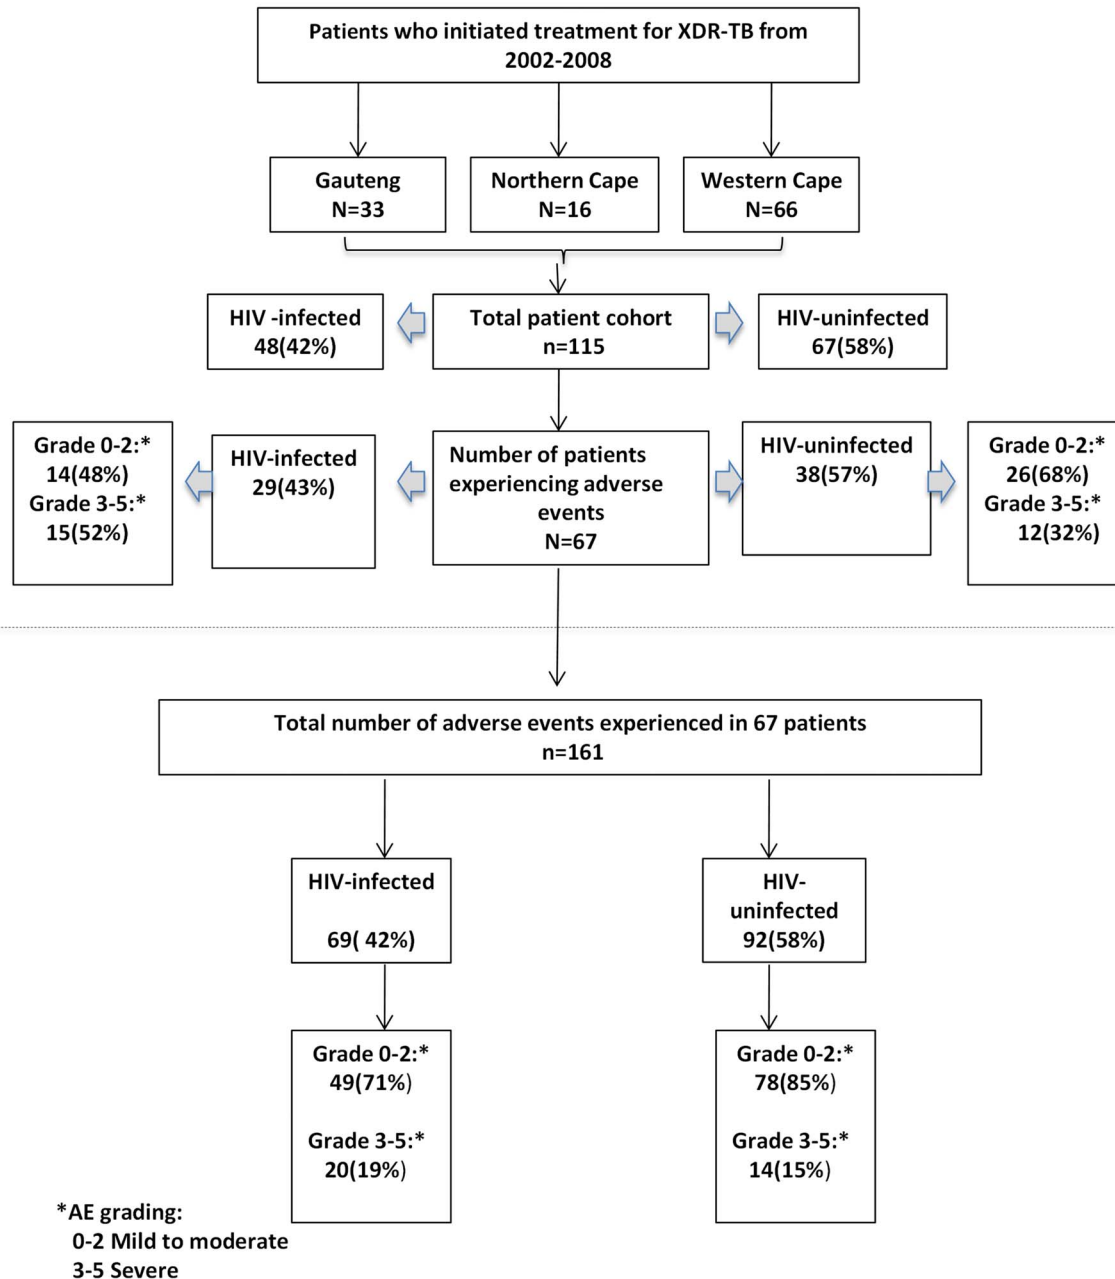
Patients who initiated treatment for XDR-TB from 2002-2008

Gauteng
N=33

Northern Cape
N=16

Western Cape
N=66

HIV -infected
48(42%)

Total patient cohort
n=115

HIV-uninfected
67(58%)

Grade 0-2:*
14(48%)
Grade 3-5:*
15(52%)

HIV-infected
29(43%)

Number of patients experiencing adverse events
N=67

HIV-uninfected
38(57%)

Grade 0-2:*
26(68%)
Grade 3-5:*
12(32%)

Total number of adverse events experienced in 67 patients
n=161

HIV-infected

69( 42%)

HIV-uninfected
92(58%)

Grade 0-2:*
49(71%)

Grade 3-5:*
20(19%)

Grade 0-2:*
78(85%)

Grade 3-5:*
14(15%)

*AE grading:
0-2 Mild to moderate
3-5 Severe